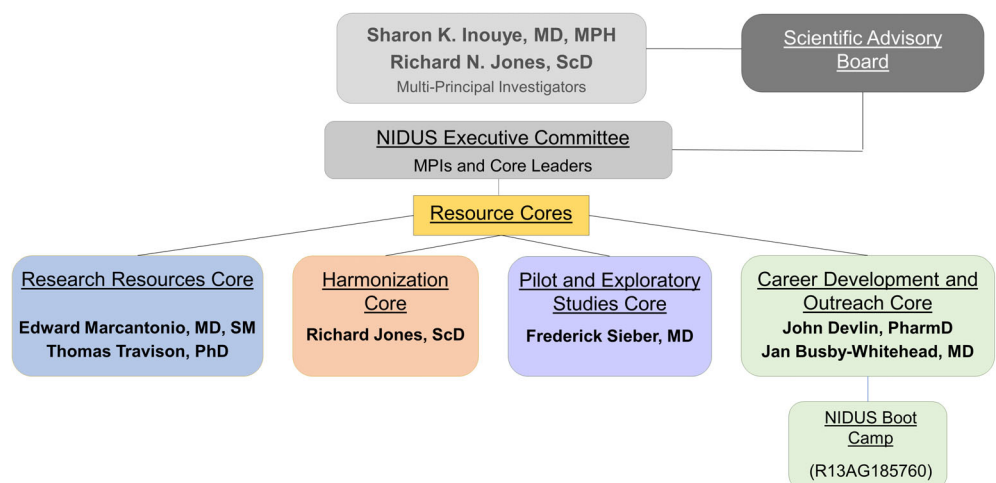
Sharon K. Inouye, MD, MPH
Richard N. Jones, ScD
Multi-Principal Investigators

Scientific Advisory Board

NIDUS Executive Committee
MPIs and Core Leaders

Resource Cores

Research Resources Core
Edward Marcantonio, MD, SM
Thomas Travison, PhD

Harmonization Core
Richard Jones, ScD

Pilot and Exploratory Studies Core
Frederick Sieber, MD

Career Development and Outreach Core
John Devlin, PharmD
Jan Busby-Whitehead, MD

NIDUS Boot Camp
(R13AG185760)